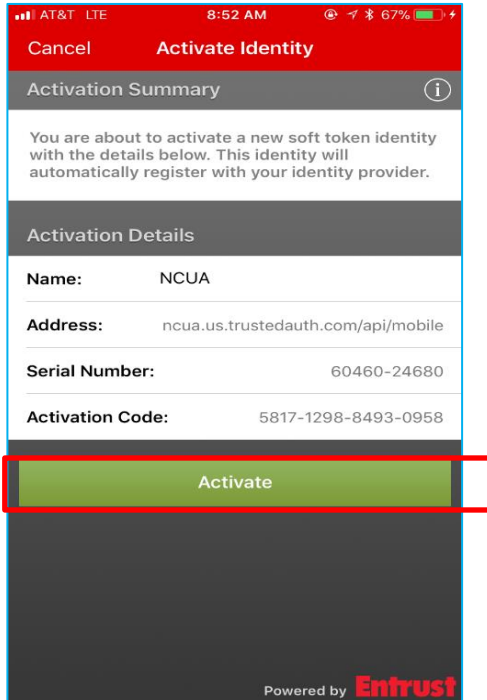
AT&T LTE 8:52 AM 67%

Cancel Activate Identity

Activation Summary

You are about to activate a new soft token identity with the details below. This identity will automatically register with your identity provider.

Activation Details

Name: NCUA

Address: ncua.us.trustedauth.com/api/mobile

Serial Number: 60460-24680

Activation Code: 5817-1298-8493-0958

Activate

Powered by Entrust